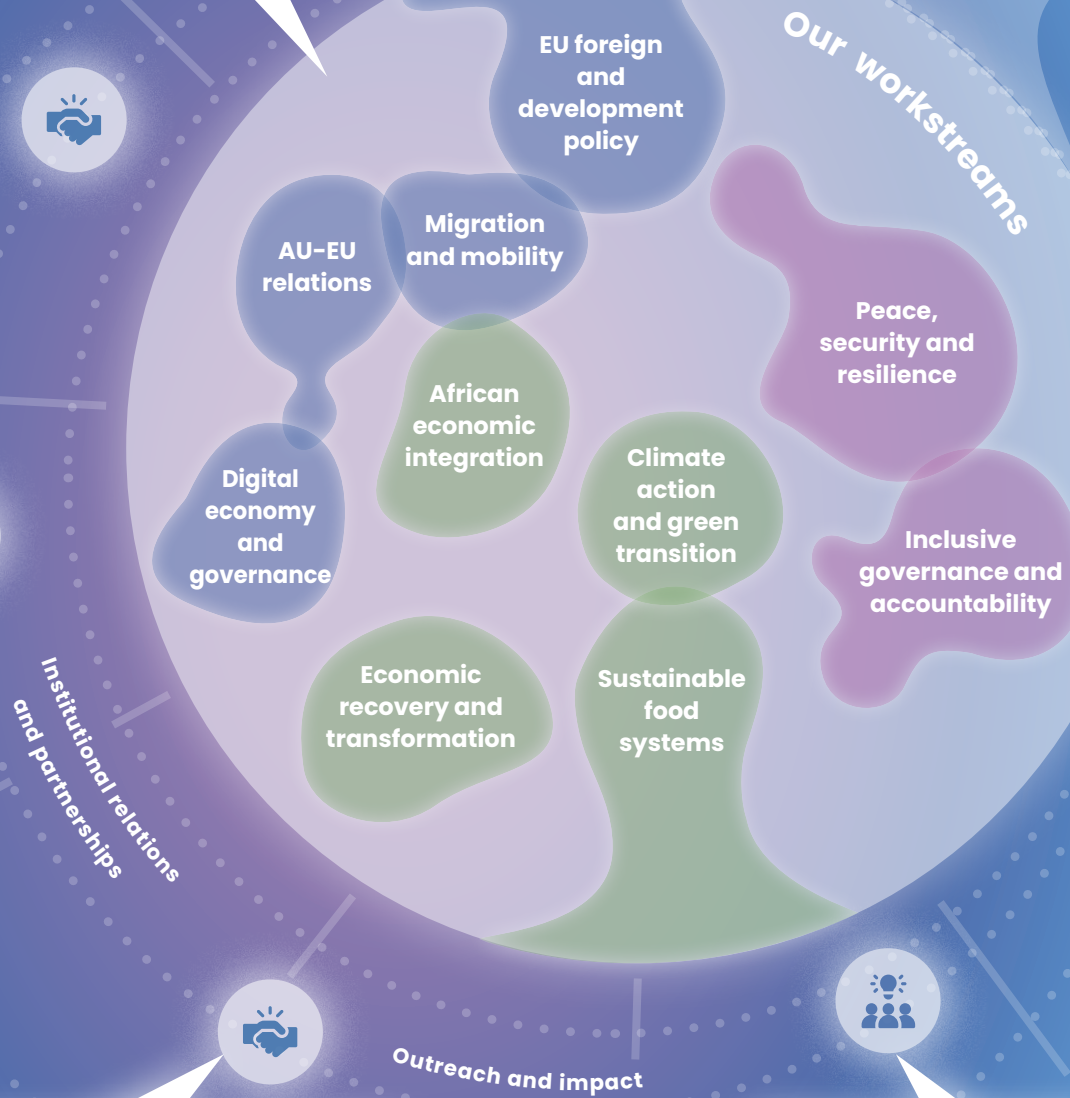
Our workstreams

EU foreign and development policy

AU-EU relations

Migration and mobility

Peace, security and resilience

African economic integration

Climate action and green transition

Digital economy and governance

Inclusive governance and accountability

Economic recovery and transformation

Sustainable food systems

Institutional relations and partnerships

Outreach and impact